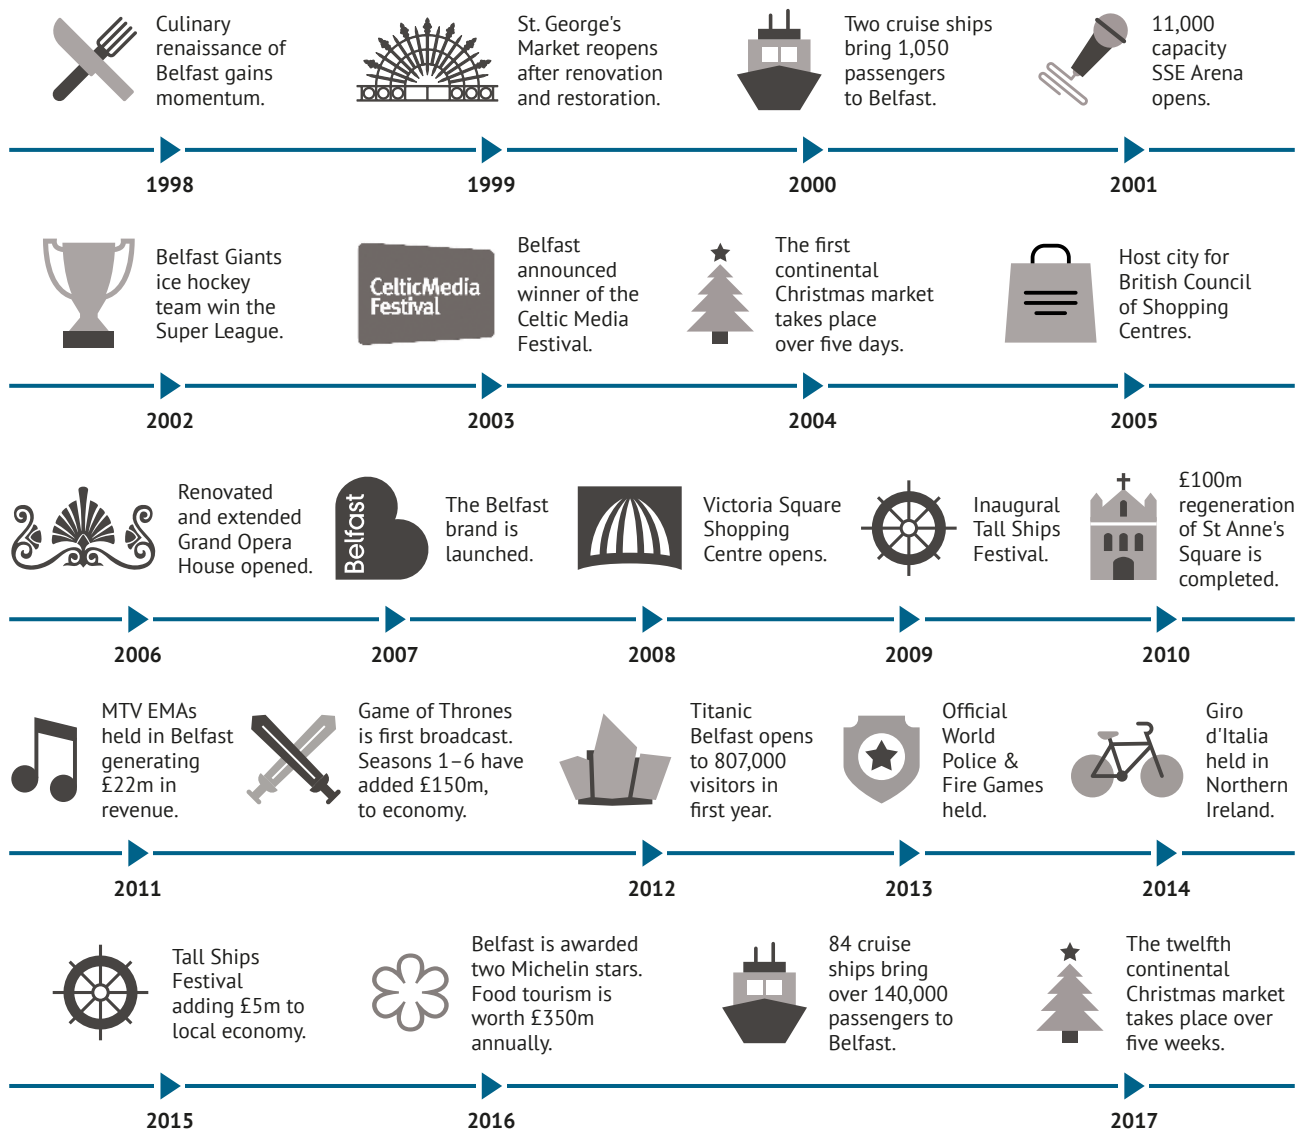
Culinary renaissance of Belfast gains momentum.

1998

St. George's Market reopens after renovation and restoration.

1999

Two cruise ships bring 1,050 passengers to Belfast.

2000

11,000 capacity SSE Arena opens.

2001

Belfast Giants ice hockey team win the Super League.

2002

CelticMedia Festival

Belfast announced winner of the Celtic Media Festival.

2003

The first continental Christmas market takes place over five days.

2004

Host city for British Council of Shopping Centres.

2005

Renovated and extended Grand Opera House opened.

2006

Belfast

The Belfast brand is launched.

2007

Victoria Square Shopping Centre opens.

2008

Inaugural Tall Ships Festival.

2009

£100m regeneration of St Anne's Square is completed.

2010

MTV EMAs held in Belfast generating £22m in revenue.

2011

Game of Thrones is first broadcast. Seasons 1–6 have added £150m, to economy.

Titanic Belfast opens to 807,000 visitors in first year.

2012

Official World Police & Fire Games held.

2013

Giro d'Italia held in Northern Ireland.

2014

Tall Ships Festival adding £5m to local economy.

2015

Belfast is awarded two Michelin stars. Food tourism is worth £350m annually.

2016

84 cruise ships bring over 140,000 passengers to Belfast.

The twelfth continental Christmas market takes place over five weeks.

2017